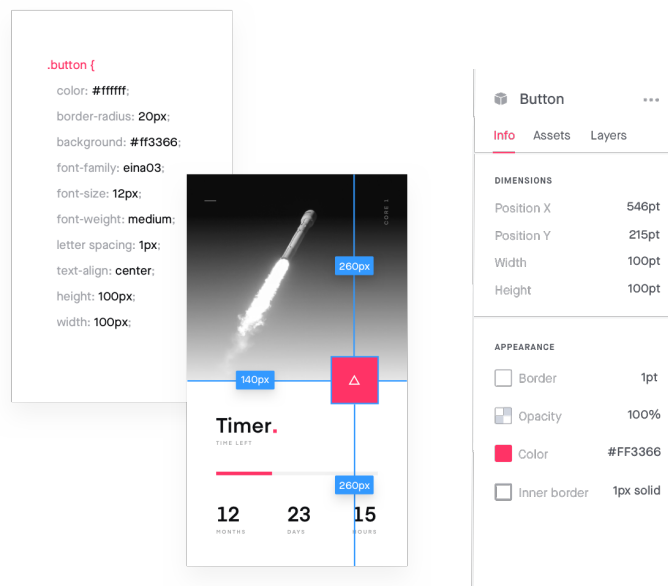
.button {
color: #ffffff;
border-radius: 20px;
background: #ff3366;
font-family: eina03;
font-size: 12px;
font-weight: medium;
letter spacing: 1px;
text-align: center;
height: 100px;
width: 100px;

CORE 1

260px

140px

Timer.
TIME LEFT

260px

12
MONTHS

23
DAYS

15
HOURS

Button

Info Assets Layers

DIMENSIONS

| | |
|---|---|
| Position X | 546pt |
| Position Y | 215pt |
| Width | 100pt |
| Height | 100pt |

APPEARANCE

| | |
|---|---|
| Border | 1pt |
| Opacity | 100% |
| Color | #FF3366 |
| Inner border | 1px solid |